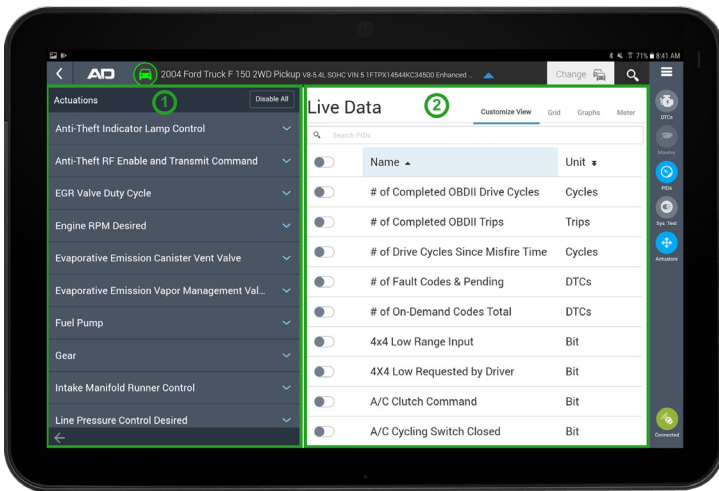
71% 8:41 AM

AD 2004 Ford Truck F 150 2WD Pickup V8-5.4L SOHC VIN 5 1FTPX14544KC34500 Enhanced ... Change

Actuations Disable All

1

Anti-Theft Indicator Lamp Control

Anti-Theft RF Enable and Transmit Command

EGR Valve Duty Cycle

Engine RPM Desired

Evaporative Emission Canister Vent Valve

Evaporative Emission Vapor Management Val...

Fuel Pump

Gear

Intake Manifold Runner Control

Line Pressure Control Desired

Live Data

2

Customize View Grid Graphs Meter

Search PIDs

| Name ▲ | Unit |
|---|---|
| # of Completed OBDII Drive Cycles | Cycles |
| # of Completed OBDII Trips | Trips |
| # of Drive Cycles Since Misfire Time | Cycles |
| # of Fault Codes & Pending | DTCs |
| # of On-Demand Codes Total | DTCs |
| 4x4 Low Range Input | Bit |
| 4X4 Low Requested by Driver | Bit |
| A/C Clutch Command | Bit |
| A/C Cycling Switch Closed | Bit |

DTCs

Monitor

PIDs

Sys. Test

Actuators

Connected